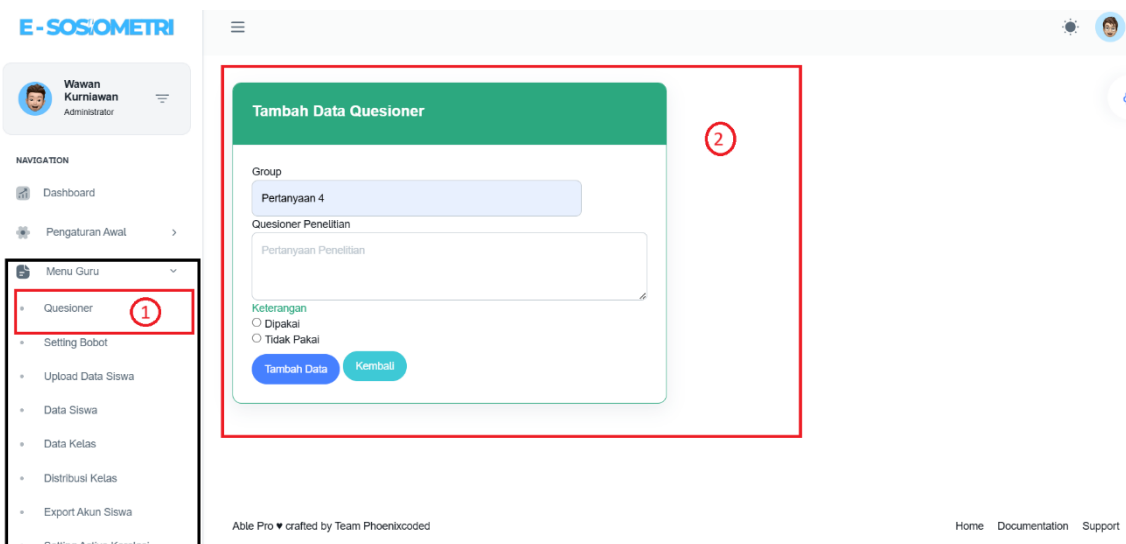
E-SOSIOMETRI

Wawan Kurniawan
Administrator

NAVIGATION

Dashboard

Pengaturan Awal

Menu Guru

Quesioner

1

Setting Bobot

Upload Data Siswa

Data Siswa

Data Kelas

Distribusi Kelas

Export Akun Siswa

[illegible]

Tambah Data Quesioner

2

Group

Pertanyaan 4

Quesioner Penelitian

Pertanyaan Penelitian

Keterangan

Dipakai

Tidak Pakai

Tambah Data

Kembali

Able Pro ♥ crafted by Team Phoenixcoded

Home Documentation Support